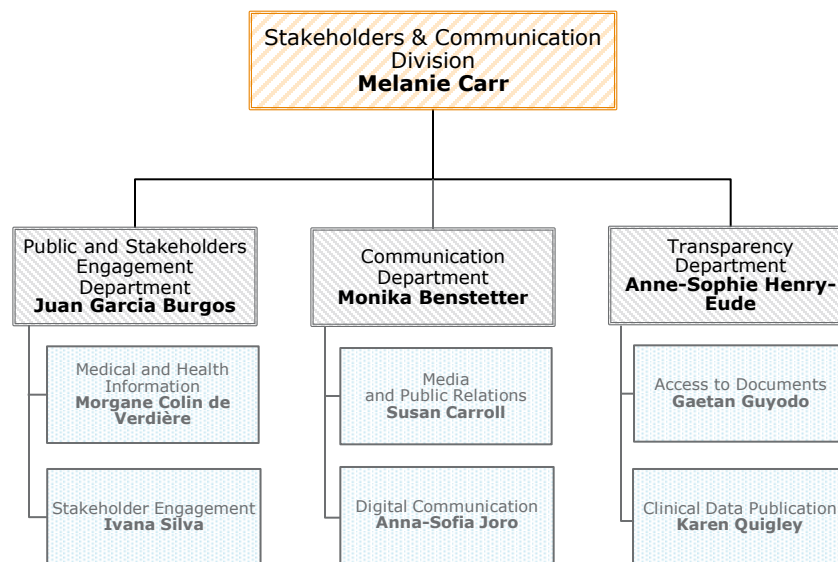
Stakeholders & Communication Division
**Melanie Carr**

Public and Stakeholders Engagement Department
**Juan Garcia Burgos**

Medical and Health Information
**Morgane Colin de Verdière**

Stakeholder Engagement
**Ivana Silva**

Communication Department
**Monika Benstetter**

Media and Public Relations
**Susan Carroll**

Digital Communication
**Anna-Sofia Joro**

Transparency Department
**Anne-Sophie Henry-Eude**

Access to Documents
**Gaetan Guyodo**

Clinical Data Publication
**Karen Quigley**